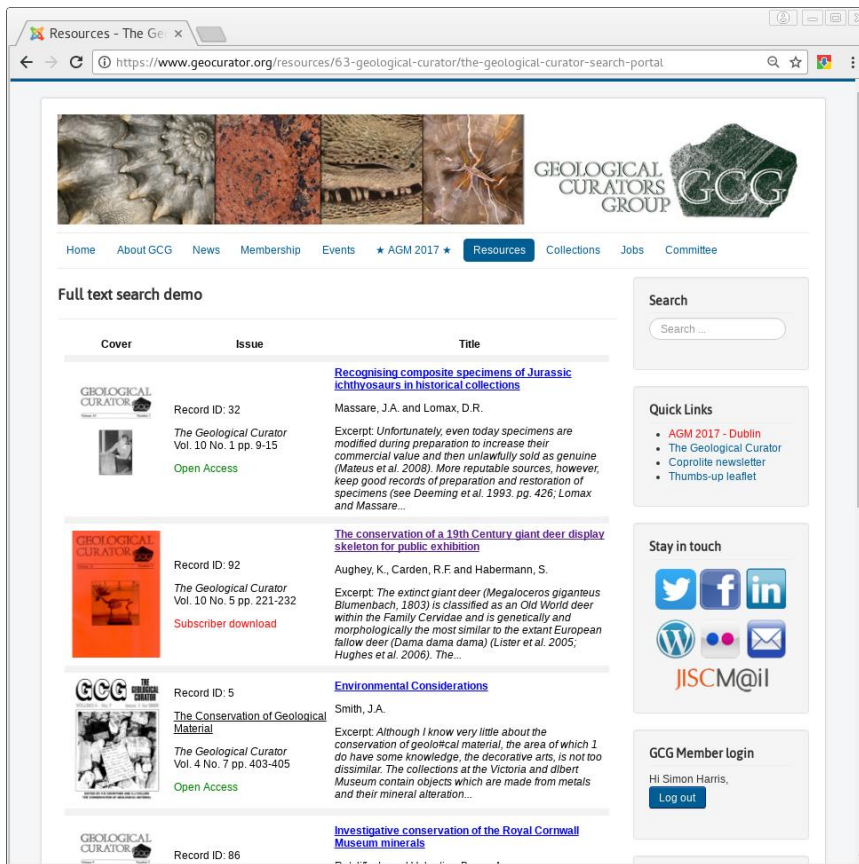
Resources - The Ge ×

https://www.geocurator.org/resources/63-geological-curator/the-geological-curator-search-portal

GEOLOGICAL CURATORS GROUP GCG

Home About GCG News Membership Events ★ AGM 2017 ★ Resources Collections Jobs Committee

Full text search demo

| Cover | Issue | Title |
|---|---|---|
| GEOLOGICAL CURATOR | Record ID: 32 The Geological Curator Vol. 10 No. 1 pp. 9-15 Open Access | Recognising composite specimens of Jurassic ichthyosaurs in historical collections Massare, J.A. and Lomax, D.R. Excerpt: Unfortunately, even today specimens are modified during preparation to increase their commercial value and then unlawfully sold as genuine (Mateus et al. 2008). More reputable sources, however, keep good records of preparation and restoration of specimens (see Deeming et al. 1993. pg. 426; Lomax and Massare... |
| GEOLOGICAL CURATOR | Record ID: 92 The Geological Curator Vol. 10 No. 5 pp. 221-232 Subscriber download | The conservation of a 19th Century giant deer display skeleton for public exhibition Aughey, K., Carden, R.F and Habermann, S. Excerpt: The extinct giant deer (Megaloceros giganteus Blumenbach, 1803) is classified as an Old World deer within the Family Cervidae and is genetically and morphologically the most similar to the extant European fallow deer (Dama dama dama) (Lister et al. 2005; Hughes et al. 2006). The... |
| GCG THE GEOLOGICAL CURATOR | Record ID: 5 The Conservation of Geological Material The Geological Curator Vol. 4 No. 7 pp. 403-405 Open Access | Environmental Considerations Smith, J.A. Excerpt: Although I know very little about the conservation of geolo#cal material, the area of which 1 do have some knowledge, the decorative arts, is not too dissimilar. The collections at the Victoria and dlbert Museum contain objects which are made from metals and their mineral alteration... |
| GEOLOGICAL CURATOR | Record ID: 86 | Investigative conservation of the Royal Cornwall Museum minerals |

Search
Search ...

Quick Links
AGM 2017 - Dublin
The Geological Curator
Coprolite newsletter
Thumbs-up leaflet

Stay in touch
JISCM@il

GCG Member login
Hi Simon Harris,
Log out